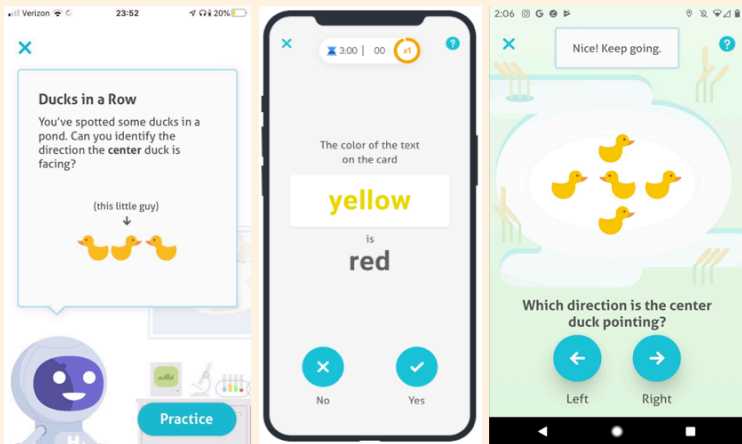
Verizon 23:52 20%

Ducks in a Row

You've spotted some ducks in a pond. Can you identify the direction the center duck is facing?

(this little guy)

Practice

3:00 | 00 x1

?

The color of the text on the card

yellow

is

red

No

Yes

2:06

Nice! Keep going.

?

Which direction is the center duck pointing?

Left

Right